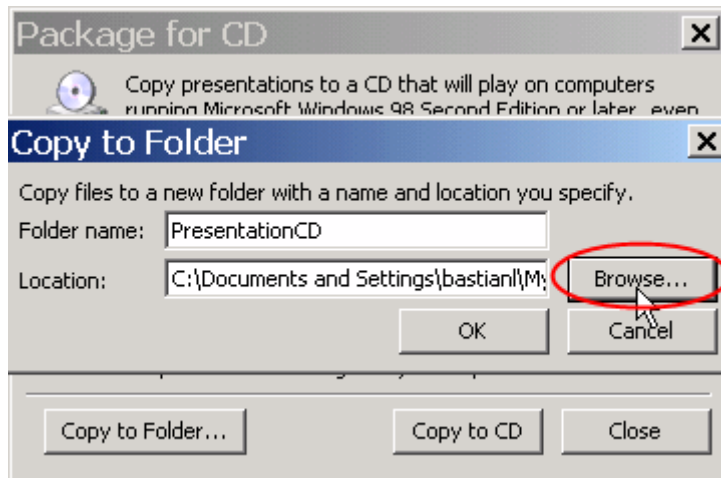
Package for CD

Copy presentations to a CD that will play on computers running Microsoft Windows 98 Second Edition or later, even

Copy to Folder

Copy files to a new folder with a name and location you specify.

Folder name: PresentationCD

Location: C:\Documents and Settings\bastianl\My

Browse...

OK

Cancel

Copy to Folder...

Copy to CD

Close